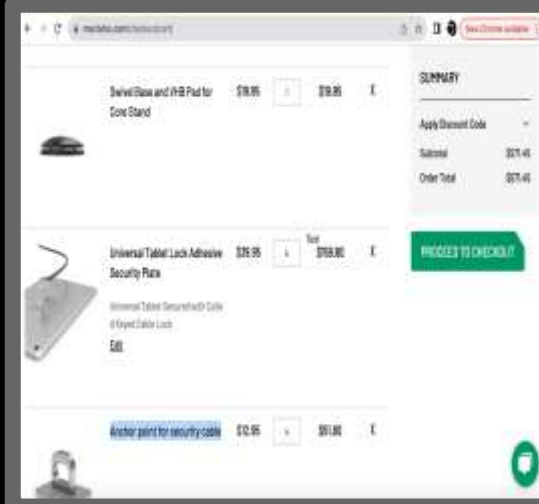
maclocks.com/checkout/cart

New Chrome available

Swivel Base and VHB Pad for Core Stand $19.95 1 $19.95 ✕

SUMMARY

Apply Discount Code

Subtotal $371.45

Order Total $371.45

Universal Tablet Lock Adhesive Security Plate $39.95 4 Total $159.80 ✕

PROCEED TO CHECKOUT

Universal Tablet Secured with Cable & Keyed Cable Lock

Edit

Anchor point for security cable $12.95 4 $51.80 ✕